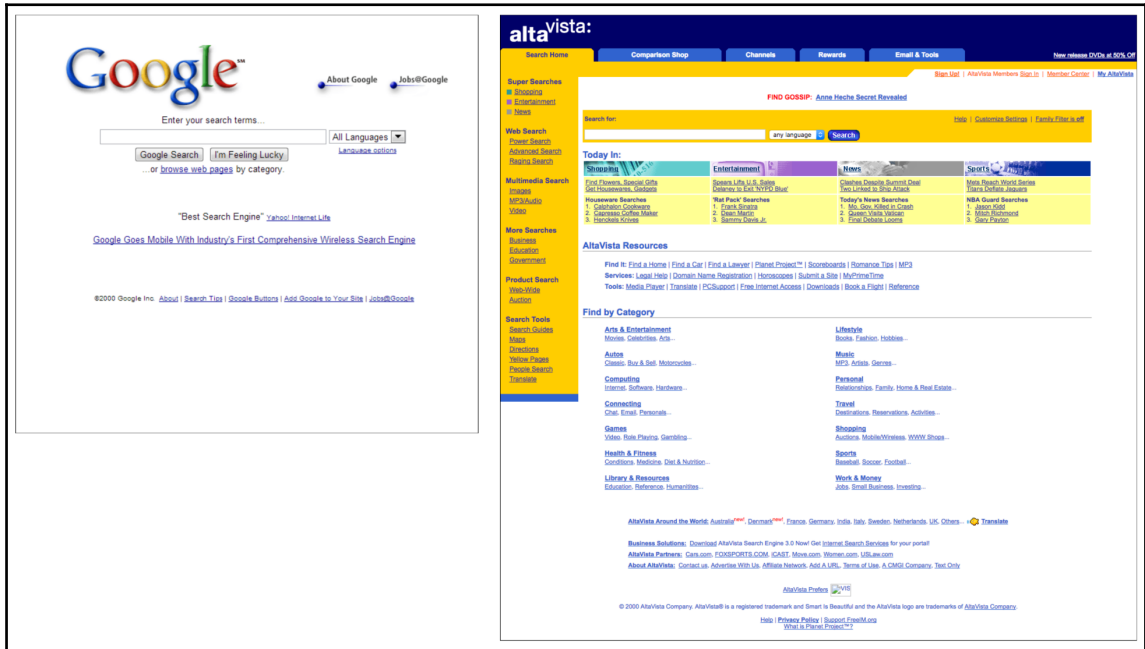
Google℠

About Google Jobs@Google

Enter your search terms...

All Languages

Language options

Google Search I'm Feeling Lucky

...or browse web pages by category.

"Best Search Engine" Yahoo! Internet Life

Google Goes Mobile With Industry's First Comprehensive Wireless Search Engine

©2000 Google Inc. About | Search Tips | Google Buttons | Add Google to Your Site | Jobs@Google

altavista:

Search Home Comparison Shop Channels Rewards Email & Tools New release DVDs at 50% Off

Sign Up! | AltaVista Members Sign In | Member Center | My AltaVista

Super Searches
Shopping
Entertainment
News

Web Search
Power Search
Advanced Search
Raging Search

Multimedia Search
Images
MP3/Audio
Video

More Searches
Business
Education
Government

Product Search
Web-Wide
Auction

Search Tools
Search Guides
Maps
Directions
Yellow Pages
People Search
Translate

FIND GOSSIP: Anne Heche Secret Revealed

Search for: Help | Customize Settings | Family Filter is off

any language Search

Today In:

| Shopping | Entertainment | News | Sports |
|---|---|---|---|
| Find Flowers, Special Gifts Get Housewares, Gadgets | Spears Lifts U.S. Sales Delaney to Exit 'NYPD Blue' | Clashes Despite Summit Deal Two Linked to Ship Attack | Meta Reach World Series Titans Deflate Jaguars |
| Housewares Searches 1. Calphalon Cookware 2. Capresso Coffee Maker 3. Henckels Knives | 'Rat Pack' Searches 1. Frank Sinatra 2. Dean Martin 3. Sammy Davis Jr. | Today's News Searches 1. Mo. Gov. Killed in Crash 2. Queen Visits Vatican 3. Final Debate Looms | NBA Guard Searches 1. Jason Kidd 2. Mitch Richmond 3. Gary Payton |

AltaVista Resources

Find It: Find a Home | Find a Car | Find a Lawyer | Planet Project™ | Scoreboards | Romance Tips | MP3
Services: Legal Help | Domain Name Registration | Horoscopes | Submit a Site | MyPrimeTime
Tools: Media Player | Translate | PCSupport | Free Internet Access | Downloads | Book a Flight | Reference

Find by Category

Arts & Entertainment
Movies, Celebrities, Arts...

Autos
Classic, Buy & Sell, Motorcycles...

Computing
Internet, Software, Hardware...

Connecting
Chat, Email, Personals...

Games
Video, Role Playing, Gambling...

Health & Fitness
Conditions, Medicine, Diet & Nutrition...

Library & Resources
Education, Reference, Humanities...

Lifestyle
Books, Fashion, Hobbies...

Music
MP3, Artists, Genres...

Personal
Relationships, Family, Home & Real Estate...

Travel
Destinations, Reservations, Activities...

Shopping
Auctions, Mobile/Wireless, WWW Shops...

Sports
Baseball, Soccer, Football...

Work & Money
Jobs, Small Business, Investing...

AltaVista Around the World: Australia new! Denmark new! France, Germany, India, Italy, Sweden, Netherlands, UK, Others... Translate

Business Solutions: Download AltaVista Search Engine 3.0 Now! Get Internet Search Services for your portal!
AltaVista Partners: Cars.com, FOXSPORTS.COM, iCAST, Move.com, Women.com, USLaw.com
About AltaVista: Contact us, Advertise With Us, Affiliate Network, Add A URL, Terms of Use, A CMGI Company, Text Only

AltaVista Prefers

© 2000 AltaVista Company. AltaVista® is a registered trademark and Smart Is Beautiful and the AltaVista logo are trademarks of AltaVista Company.

Help | Privacy Policy | Support FreeIM.org
What is Planet Project™?